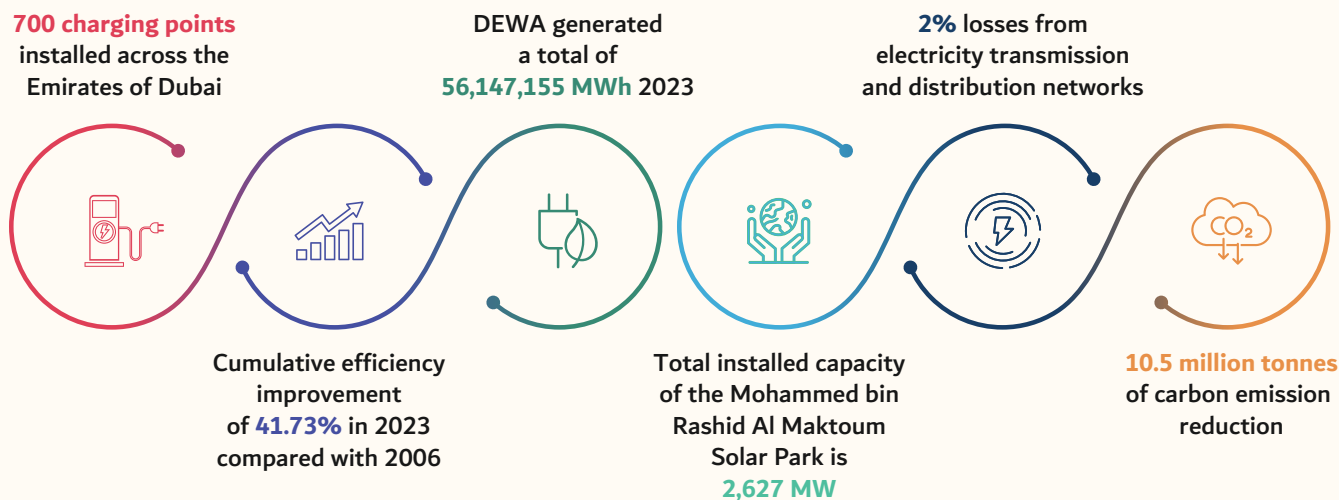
700 charging points installed across the Emirates of Dubai

DEWA generated a total of 56,147,155 MWh 2023

2% losses from electricity transmission and distribution networks

$CO_2$

Cumulative efficiency improvement of 41.73% in 2023 compared with 2006

Total installed capacity of the Mohammed bin Rashid Al Maktoum Solar Park is 2,627 MW

10.5 million tonnes of carbon emission reduction